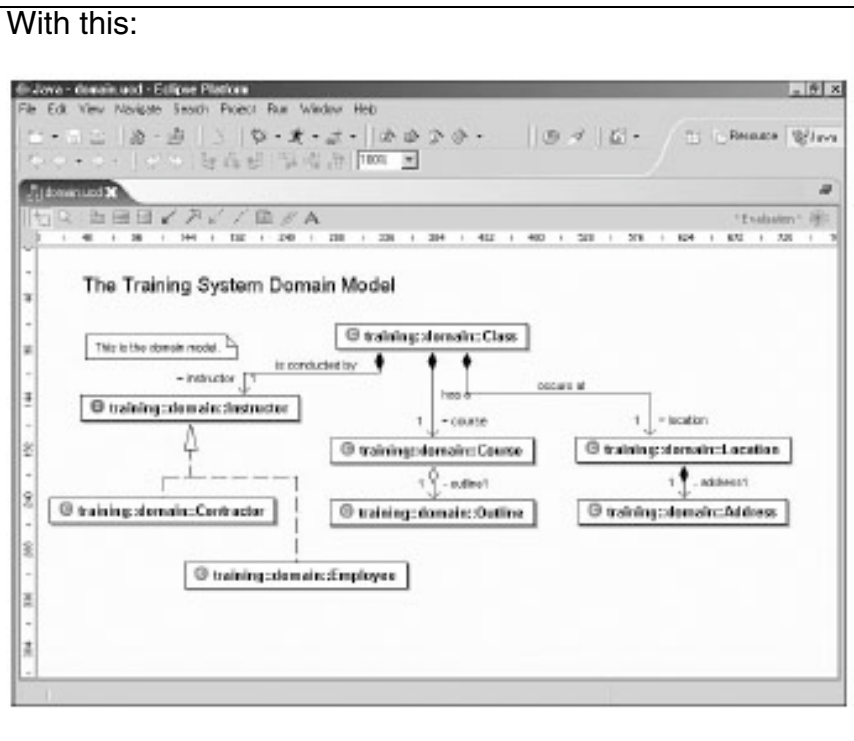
With this:

Java - domain.ucd - Eclipse Platform

File Edit View Navigate Search Project Run Window Help

Resource Java

100%

domain.ucd

Evaluation

The Training System Domain Model

This is the domain model.

training::domain::Class

is conducted by

- instructor 1

training::domain::Instructor

has a

occurs at

1 - course

1 - location

training::domain::Course

training::domain::Location

1 - outline1

1 - address1

training::domain::Contractor

training::domain::Outline

training::domain::Address

training::domain::Employee